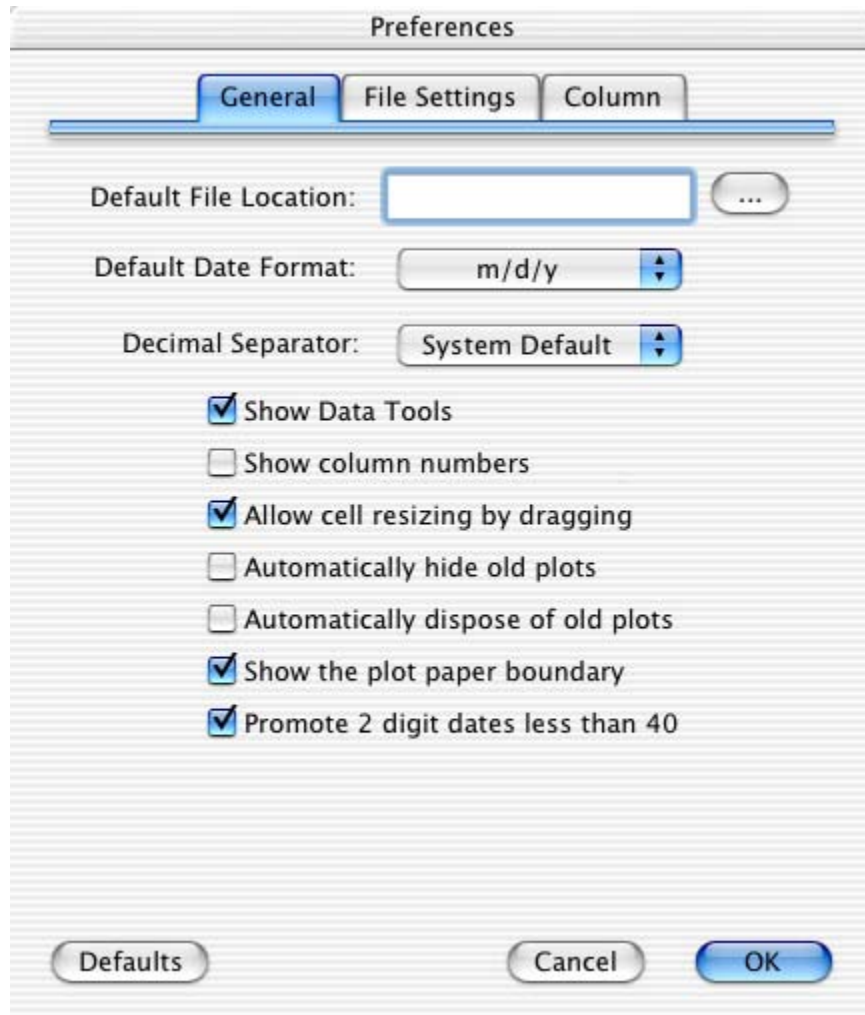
Preferences

General | File Settings | Column

Default File Location: ...

Default Date Format: m/d/y

Decimal Separator: System Default

Show Data Tools

Show column numbers

Allow cell resizing by dragging

Automatically hide old plots

Automatically dispose of old plots

Show the plot paper boundary

Promote 2 digit dates less than 40

Defaults

Cancel

OK